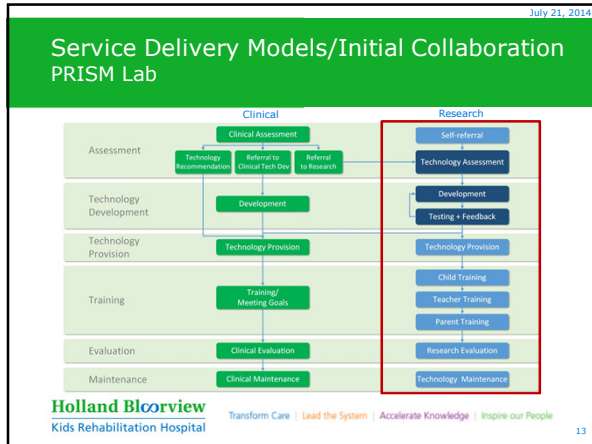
July 21, 2014

Service Delivery Models/Initial Collaboration
PRISM Lab

Clinical

Research

Assessment

Clinical Assessment

Technology Recommendation

Referral to Clinical Tech Dev

Referral to Research

Self-referral

Technology Assessment

Technology Development

Development

Development

Testing + Feedback

Technology Provision

Technology Provision

Technology Provision

Training

Training/ Meeting Goals

Child Training

Teacher Training

Parent Training

Evaluation

Clinical Evaluation

Research Evaluation

Maintenance

Clinical Maintenance

Technology Maintenance

Holland Bloorview
Kids Rehabilitation Hospital

Transform Care | Lead the System | Accelerate Knowledge | Inspire our People

13